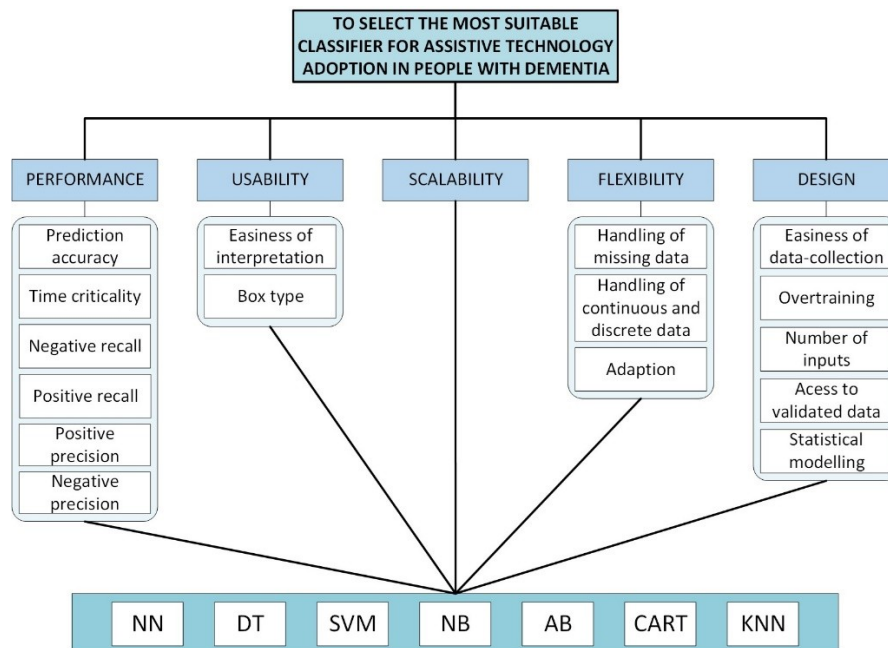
TO SELECT THE MOST SUITABLE CLASSIFIER FOR ASSISTIVE TECHNOLOGY ADOPTION IN PEOPLE WITH DEMENTIA

PERFORMANCE

Prediction accuracy

Time criticality

Negative recall

Positive recall

Positive precision

Negative precision

USABILITY

Easiness of interpretation

Box type

SCALABILITY

FLEXIBILITY

Handling of missing data

Handling of continuous and discrete data

Adaption

DESIGN

Easiness of data-collection

Overtraining

Number of inputs

Acess to validated data

Statistical modelling

NN

DT

SVM

NB

AB

CART

KNN